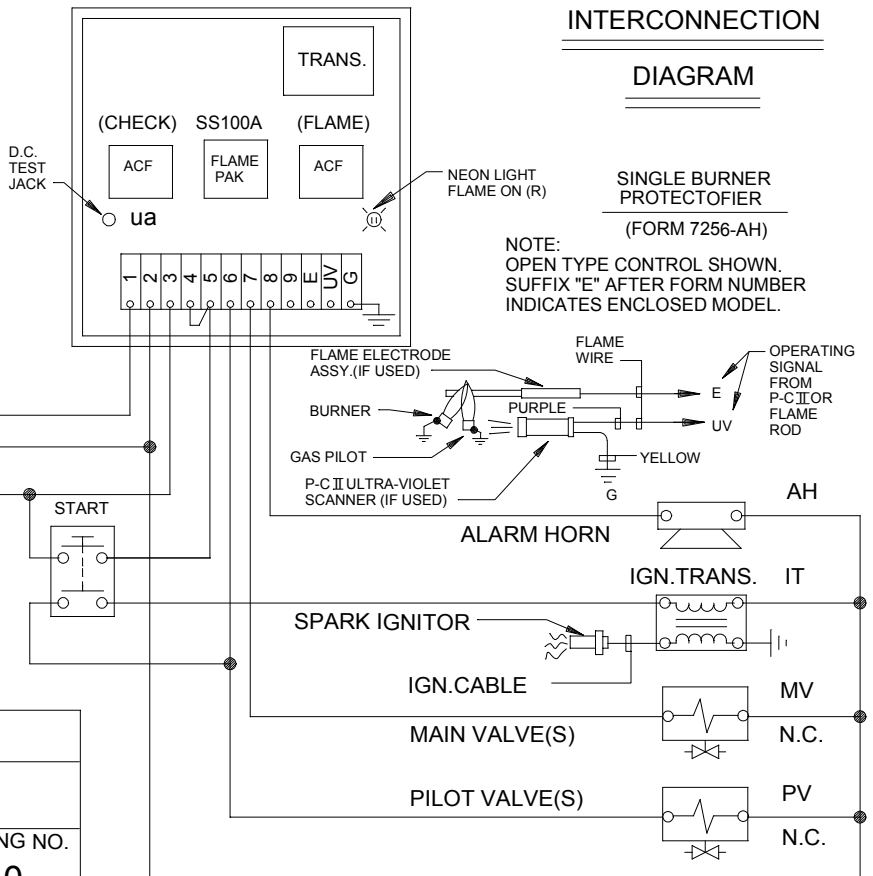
INTERCONNECTION

DIAGRAM

TRANS.

(CHECK) SS100A (FLAME)

ACF

FLAME PAK

ACF

D.C. TEST JACK

ua

NEON LIGHT FLAME ON (R)

SINGLE BURNER PROTECTOFIER

(FORM 7256-AH)

NOTE:
OPEN TYPE CONTROL SHOWN.
SUFFIX "E" AFTER FORM NUMBER INDICATES ENCLOSED MODEL.

1 2 3 4 5 6 7 8 9 E UV G

FLAME ELECTRODE ASSY.(IF USED)

FLAME WIRE

OPERATING SIGNAL FROM P-CⅡOR FLAME ROD

BURNER

PURPLE

E

UV

GAS PILOT

YELLOW

G

P-CⅡ ULTRA-VIOLET SCANNER (IF USED)

START

AH

ALARM HORN

IGN.TRANS. IT

SPARK IGNITOR

IGN.CABLE

MV

MAIN VALVE(S)

N.C.

PV

PILOT VALVE(S)

N.C.

NG NO.

0